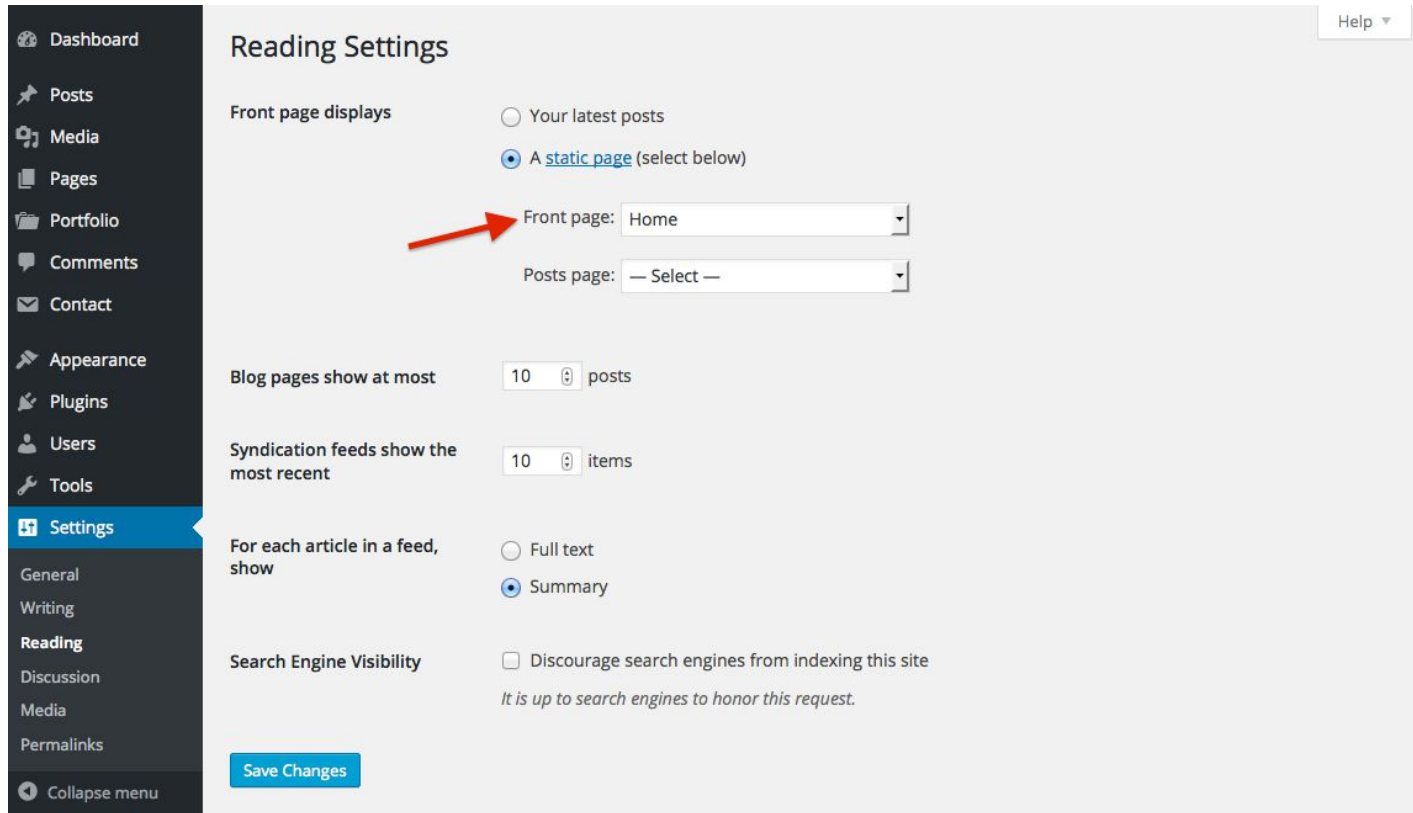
Dashboard
Posts
Media
Pages
Portfolio
Comments
Contact
Appearance
Plugins
Users
Tools
Settings
General
Writing
Reading
Discussion
Media
Permalinks
Collapse menu

Help ▾

Reading Settings

Front page displays
Your latest posts
A static page (select below)
Front page: Home
Posts page: — Select —

Blog pages show at most 10 posts

Syndication feeds show the most recent 10 items

For each article in a feed, show
Full text
Summary

Search Engine Visibility
Discourage search engines from indexing this site
*It is up to search engines to honor this request.*

Save Changes